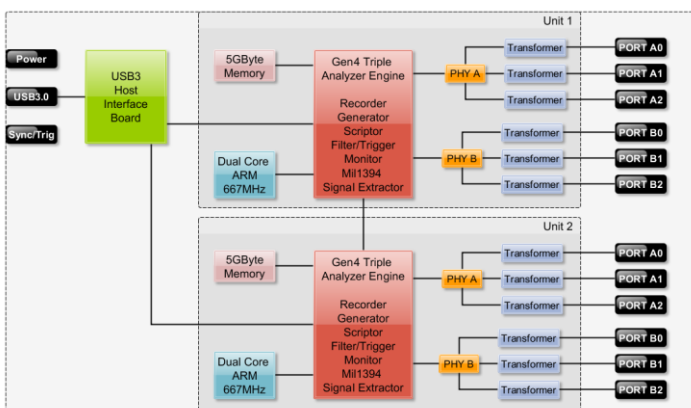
Unit 1

Power

USB3.0

Sync/Trig

USB3 Host Interface Board

5GByte Memory

Gen4 Triple Analyzer Engine

Recorder Generator

Scriptor Filter/Trigger Monitor Mil1394 Signal Extractor

Dual Core ARM 667MHz

PHY A

PHY B

Transformer

Transformer

Transformer

Transformer

Transformer

Transformer

PORT A0

PORT A1

PORT A2

PORT B0

PORT B1

PORT B2

Unit 2

5GByte Memory

Gen4 Triple Analyzer Engine

Recorder Generator

Scriptor Filter/Trigger Monitor Mil1394 Signal Extractor

Dual Core ARM 667MHz

PHY A

PHY B

Transformer

Transformer

Transformer

Transformer

Transformer

Transformer

PORT A0

PORT A1

PORT A2

PORT B0

PORT B1

PORT B2